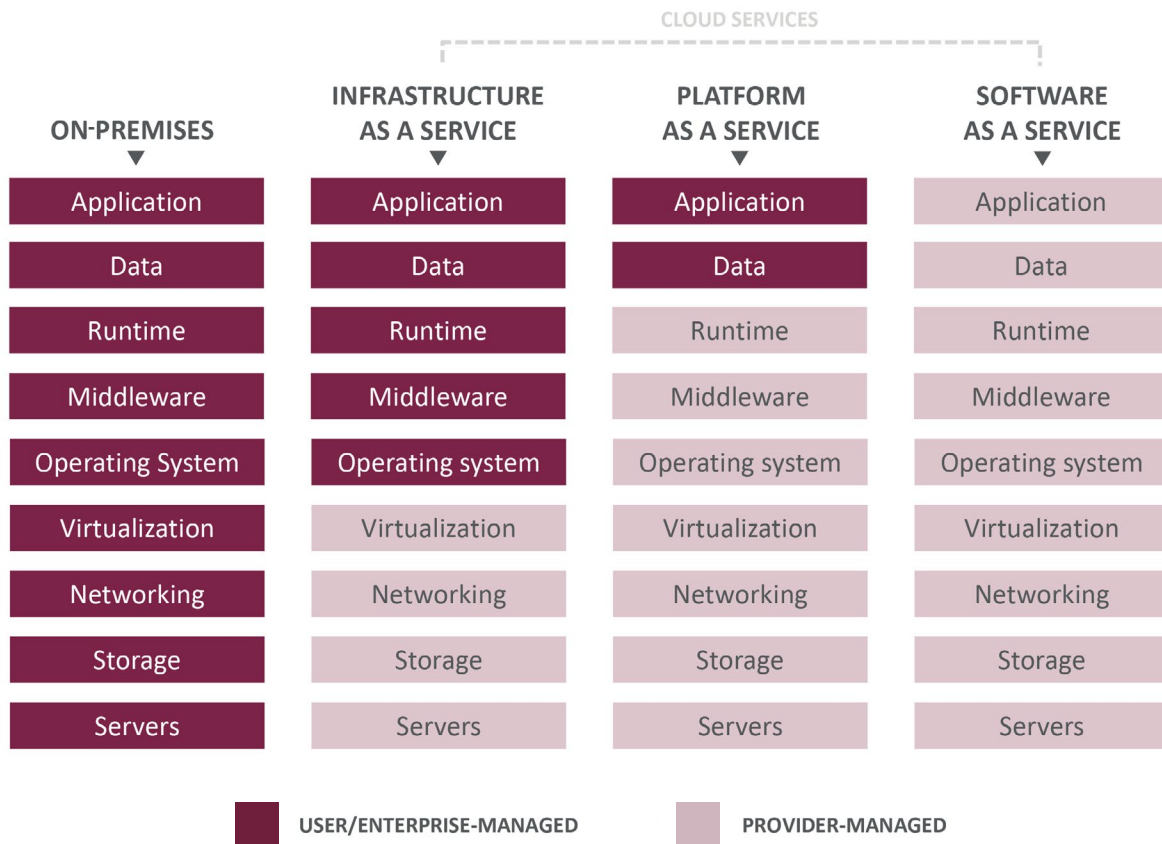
CLOUD SERVICES

ON-PREMISES

Application
Data
Runtime
Middleware
Operating System
Virtualization
Networking
Storage
Servers

INFRASTRUCTURE AS A SERVICE

Application
Data
Runtime
Middleware
Operating system
Virtualization
Networking
Storage
Servers

PLATFORM AS A SERVICE

Application
Data
Runtime
Middleware
Operating system
Virtualization
Networking
Storage
Servers

SOFTWARE AS A SERVICE

Application
Data
Runtime
Middleware
Operating system
Virtualization
Networking
Storage
Servers

USER/ENTERPRISE-MANAGED

PROVIDER-MANAGED